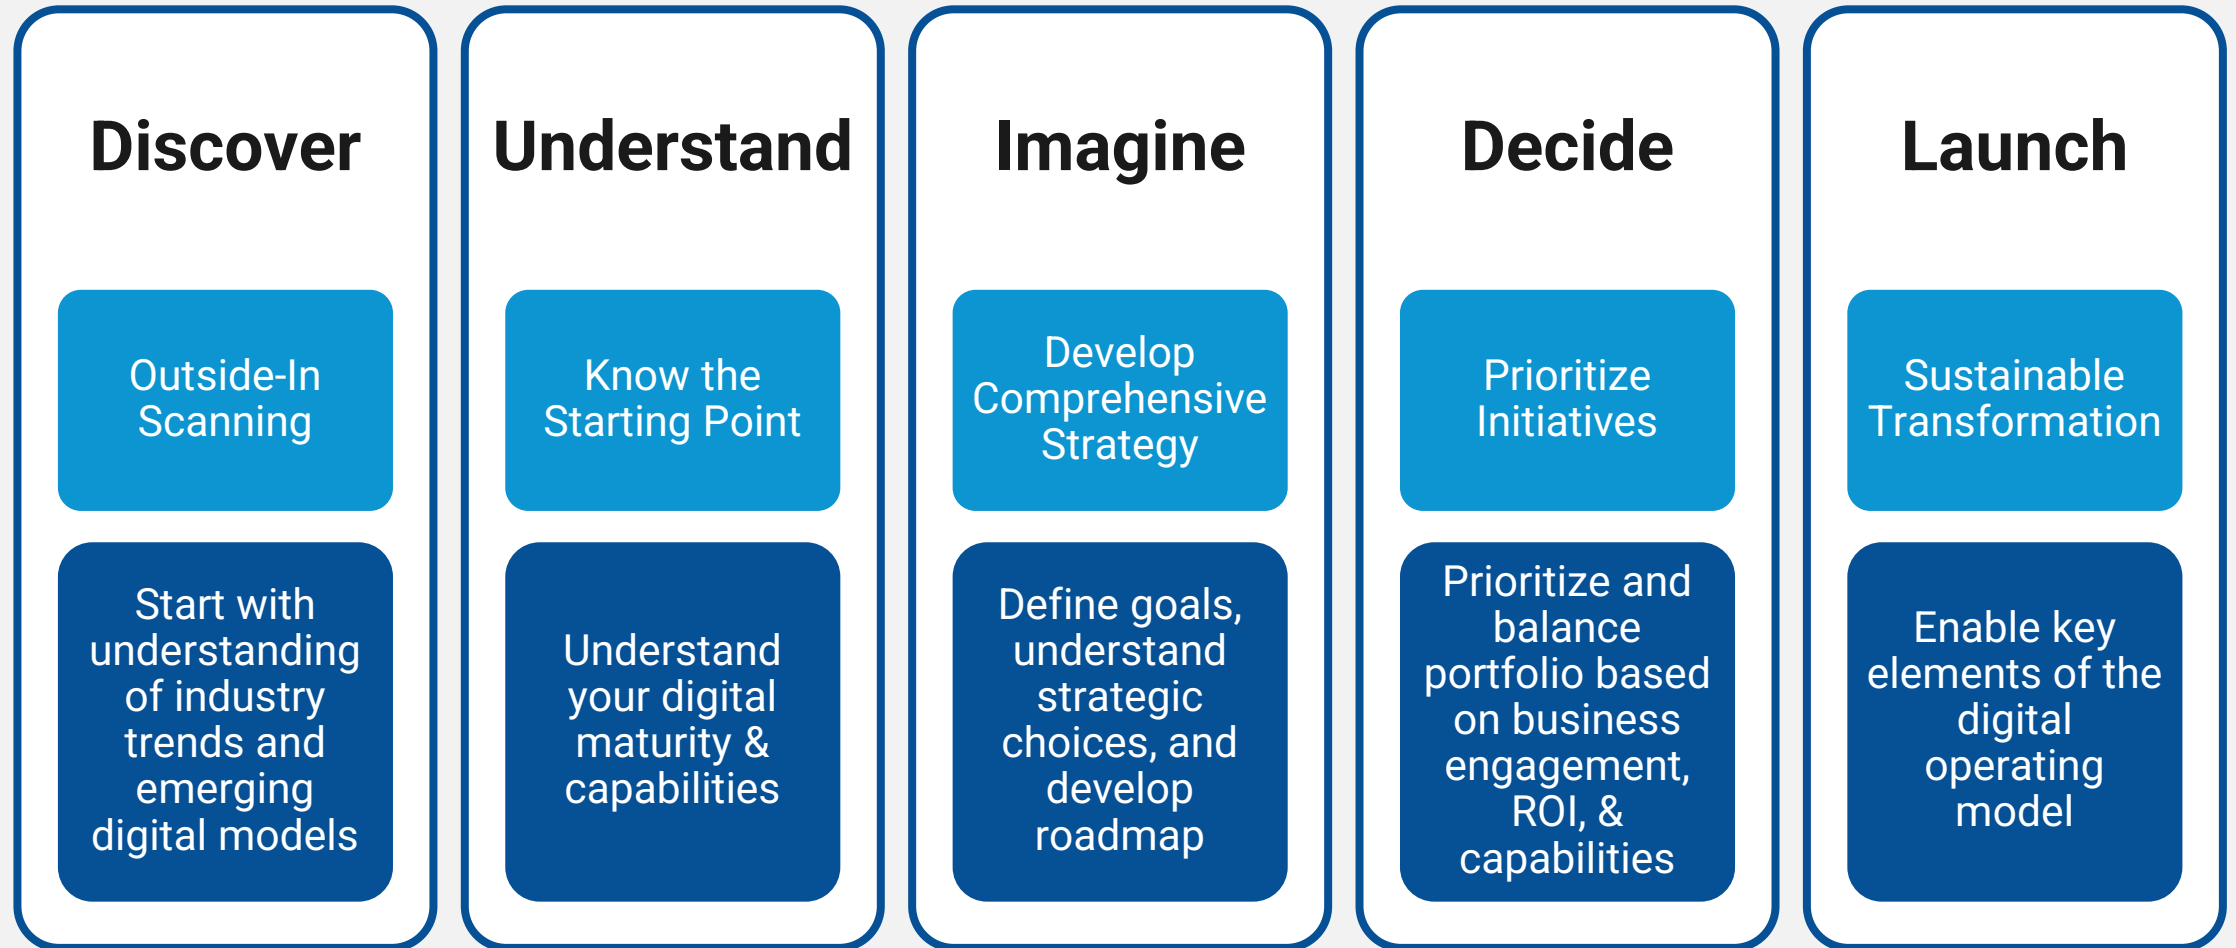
Discover

Outside-In Scanning

Start with understanding of industry trends and emerging digital models

Understand

Know the Starting Point

Understand your digital maturity & capabilities

Imagine

Develop Comprehensive Strategy

Define goals, understand strategic choices, and develop roadmap

Decide

Prioritize Initiatives

Prioritize and balance portfolio based on business engagement, ROI, & capabilities

Launch

Sustainable Transformation

Enable key elements of the digital operating model